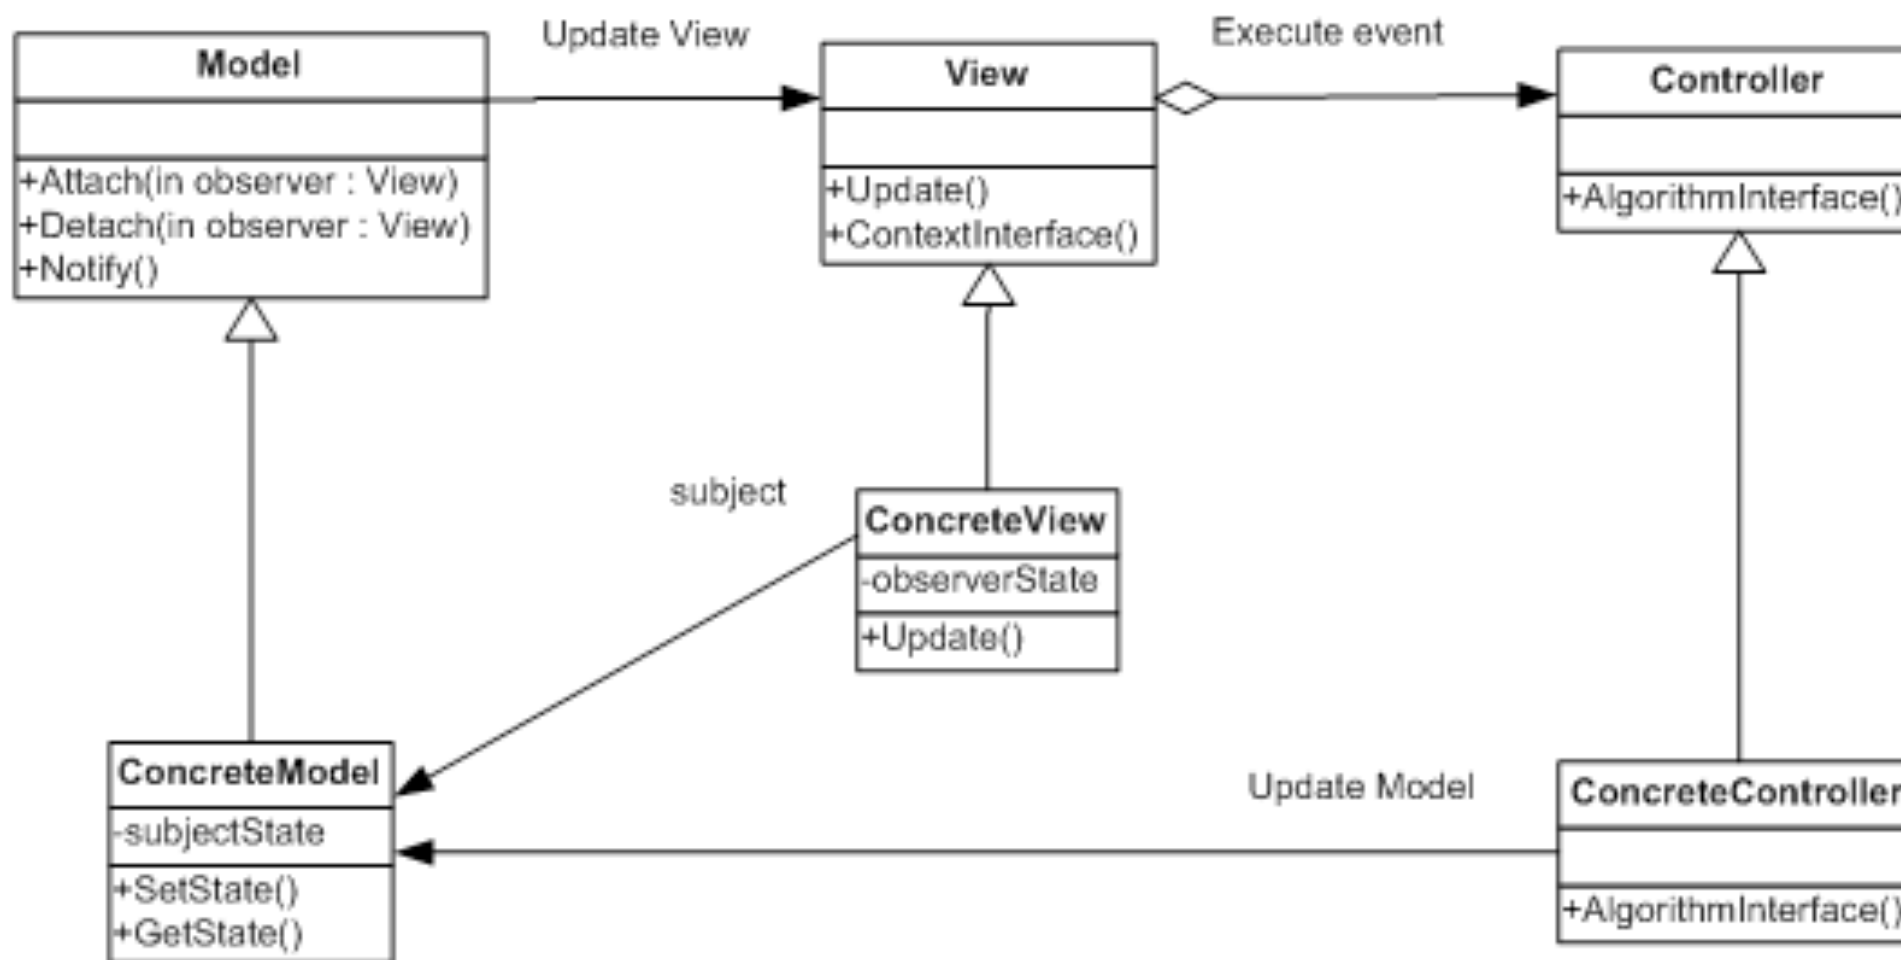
Model

+Attach(in observer : View)
+Detach(in observer : View)
+Notify()

Update View

View

+Update()
+ContextInterface()

Execute event

Controller

+AlgorithmInterface()

subject

ConcreteView

-observerState

+Update()

ConcreteModel

-subjectState

+SetState()
+GetState()

Update Model

ConcreteController

+AlgorithmInterface()